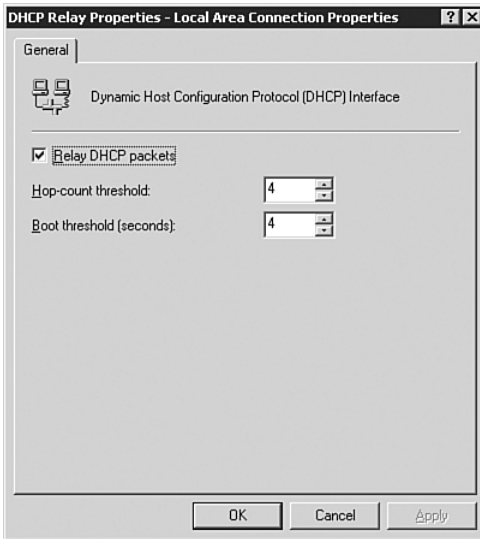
DHCP Relay Properties - Local Area Connection Properties ? X

General

Dynamic Host Configuration Protocol (DHCP) Interface

Relay DHCP packets

Hop-count threshold: 4

Boot threshold (seconds): 4

OK Cancel Apply